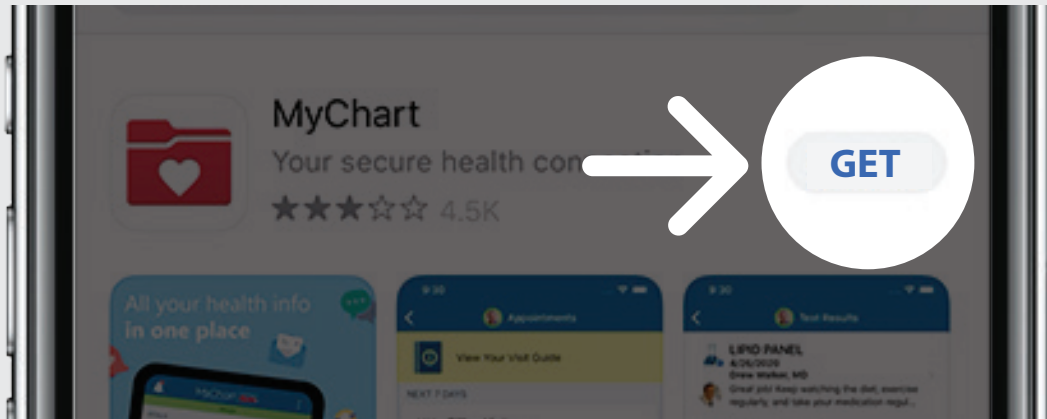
MyChart

Your secure health con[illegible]

★★★☆☆ 4.5K

GET

All your health info in one place

MyChart

9:30

Appointments

View Your Visit Guide

NEXT 7 DAYS

9:30

Test Results

LIPID PANEL

4/26/2020

Drew Walker, MD

Great job! Keep watching the diet, exercise regularly, and take your medication regu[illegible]